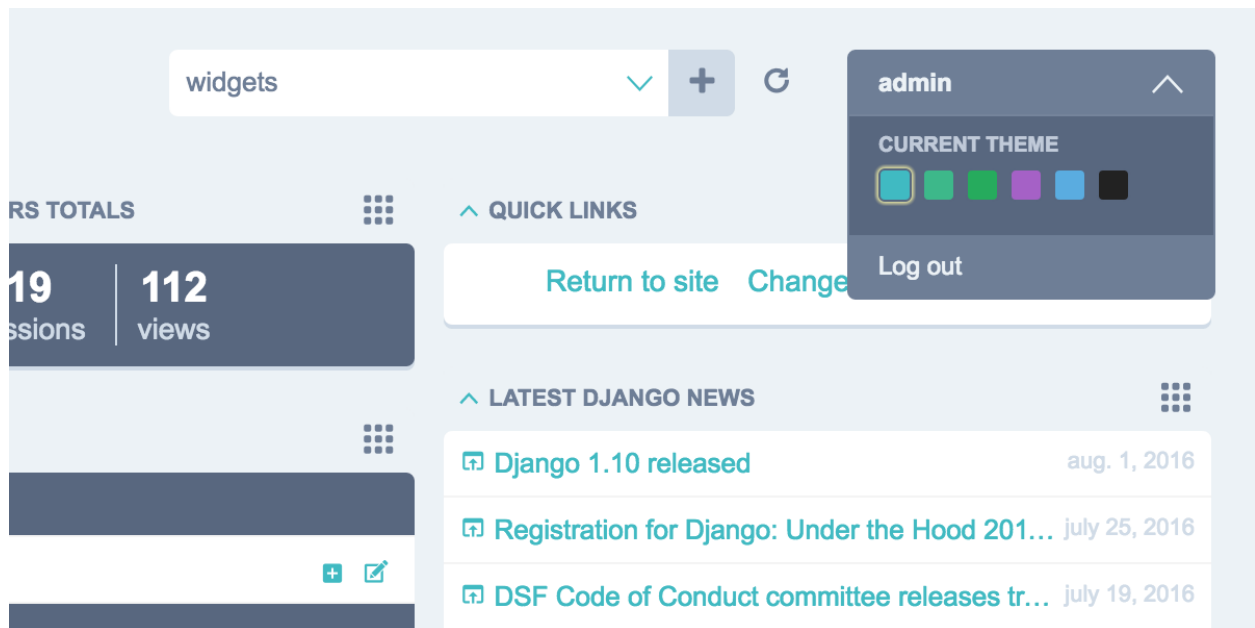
widgets

admin

CURRENT THEME

Log out

RS TOTALS

19
ssions

112
views

QUICK LINKS

Return to site Change

LATEST DJANGO NEWS

Django 1.10 released aug. 1, 2016

Registration for Django: Under the Hood 201… july 25, 2016

DSF Code of Conduct committee releases tr… july 19, 2016